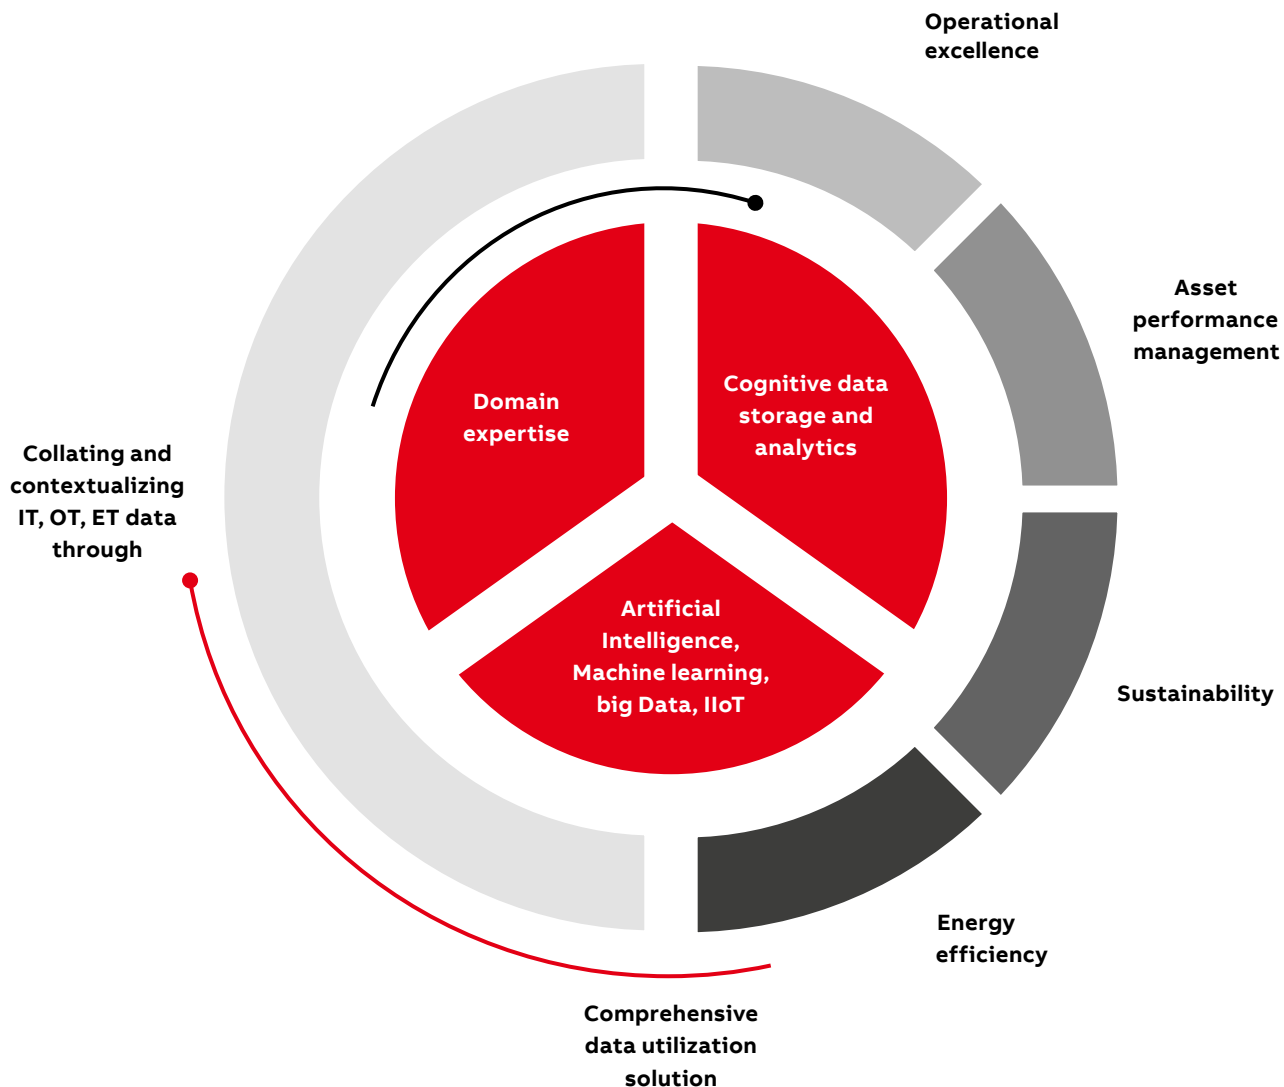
Operational excellence

Asset performance management

Collating and contextualizing IT, OT, ET data through

Domain expertise

Cognitive data storage and analytics

Artificial Intelligence, Machine learning, big Data, IIoT

Sustainability

Energy efficiency

Comprehensive data utilization solution